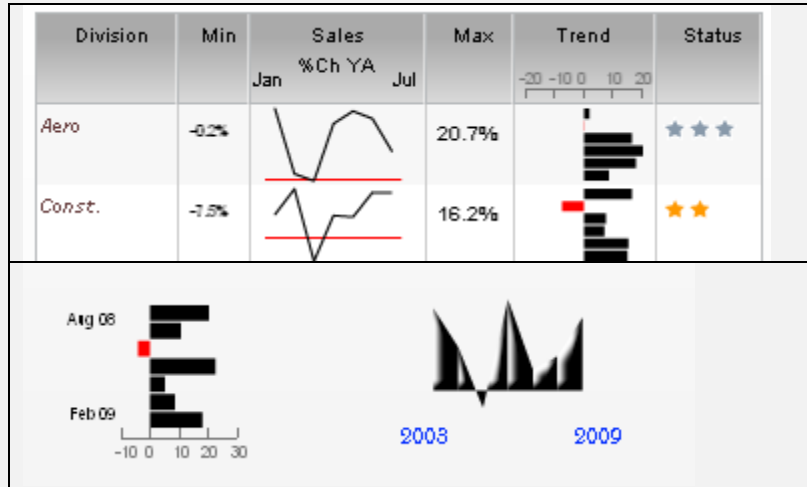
| Division | Min | Sales<br>%Ch YA<br>Jan Jul | Max | Trend<br>-20 -10 0 10 20 | Status |
|---|---|---|---|---|---|
| Aero | -0.2% | | 20.7% | | ★★★ |
| Const. | -7.5% | | 16.2% | | ★★ |

Aug 08

Feb 09

-10 0 10 20 30

2003

2009